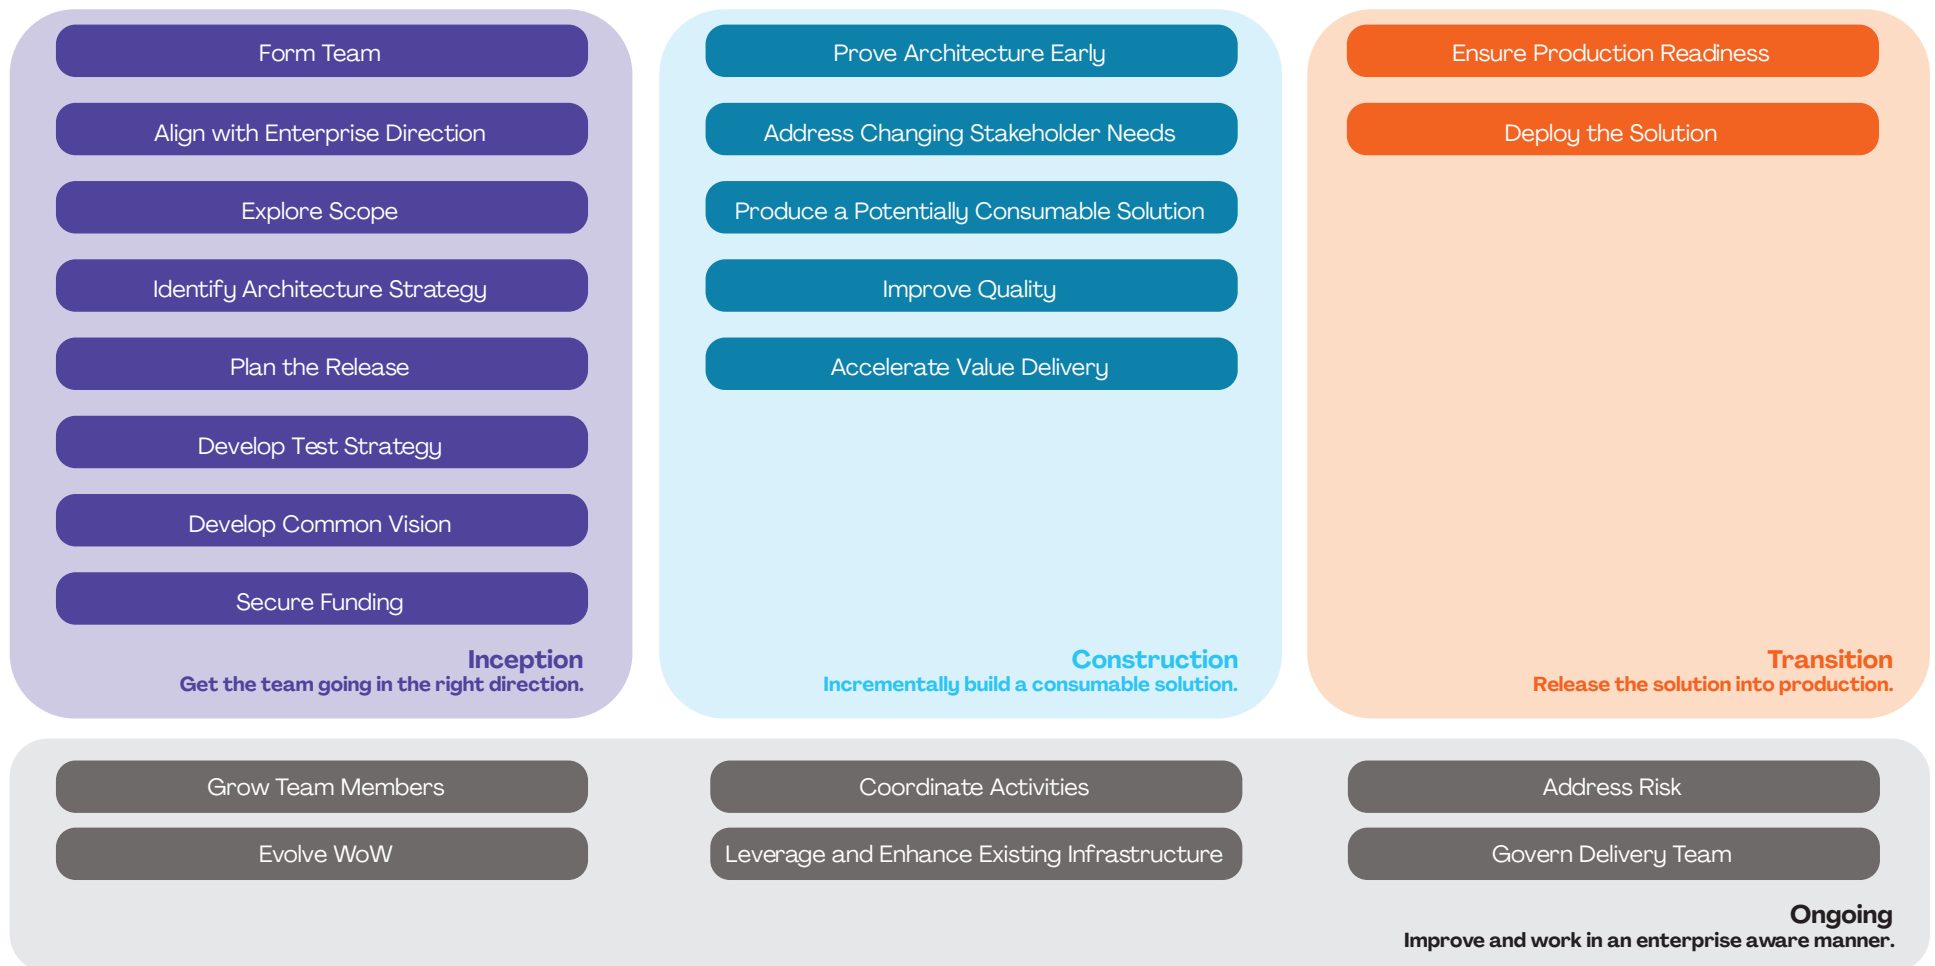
Form Team

Align with Enterprise Direction

Explore Scope

Identify Architecture Strategy

Plan the Release

Develop Test Strategy

Develop Common Vision

Secure Funding

Inception
Get the team going in the right direction.

Prove Architecture Early

Address Changing Stakeholder Needs

Produce a Potentially Consumable Solution

Improve Quality

Accelerate Value Delivery

Construction
Incrementally build a consumable solution.

Ensure Production Readiness

Deploy the Solution

Transition
Release the solution into production.

Grow Team Members

Evolve WoW

Coordinate Activities

Leverage and Enhance Existing Infrastructure

Address Risk

Govern Delivery Team

Ongoing
Improve and work in an enterprise aware manner.